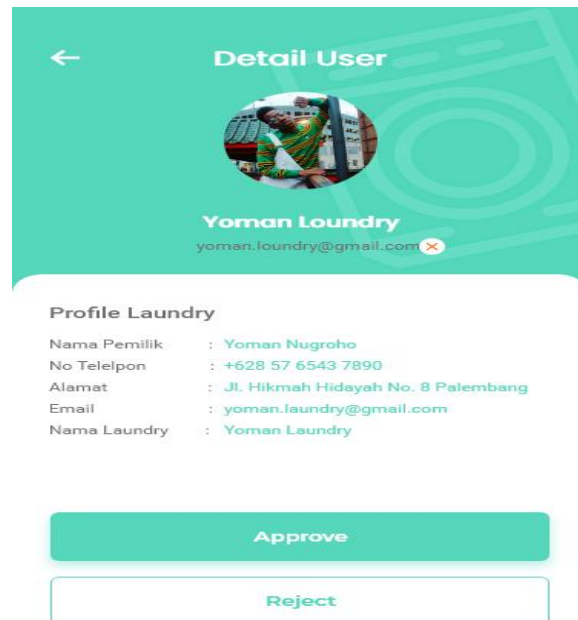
Detail User

Yoman Loundry
yoman.loundry@gmail.com

Profile Laundry

| | | |
|---|---|---|
| Nama Pemilik | : | Yoman Nugroho |
| No Telelpon | : | +628 57 6543 7890 |
| Alamat | : | Jl. Hikmah Hidayah No. 8 Palembang |
| Email | : | yoman.laundry@gmail.com |
| Nama Laundry | : | Yoman Laundry |

Approve

Reject